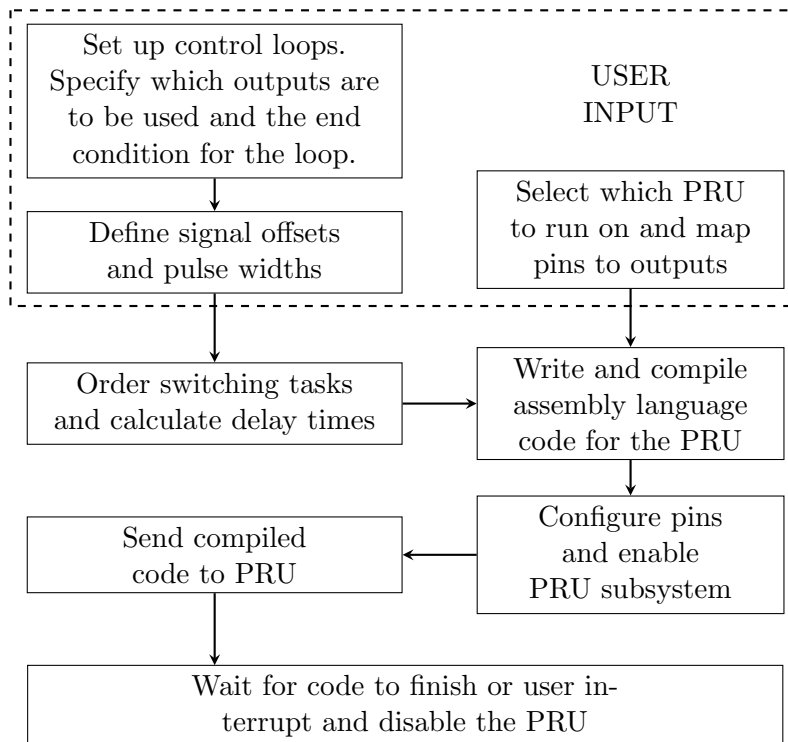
Set up control loops. Specify which outputs are to be used and the end condition for the loop.

USER INPUT

Define signal offsets and pulse widths

Select which PRU to run on and map pins to outputs

Order switching tasks and calculate delay times

Write and compile assembly language code for the PRU

Send compiled code to PRU

Configure pins and enable PRU subsystem

Wait for code to finish or user interrupt and disable the PRU